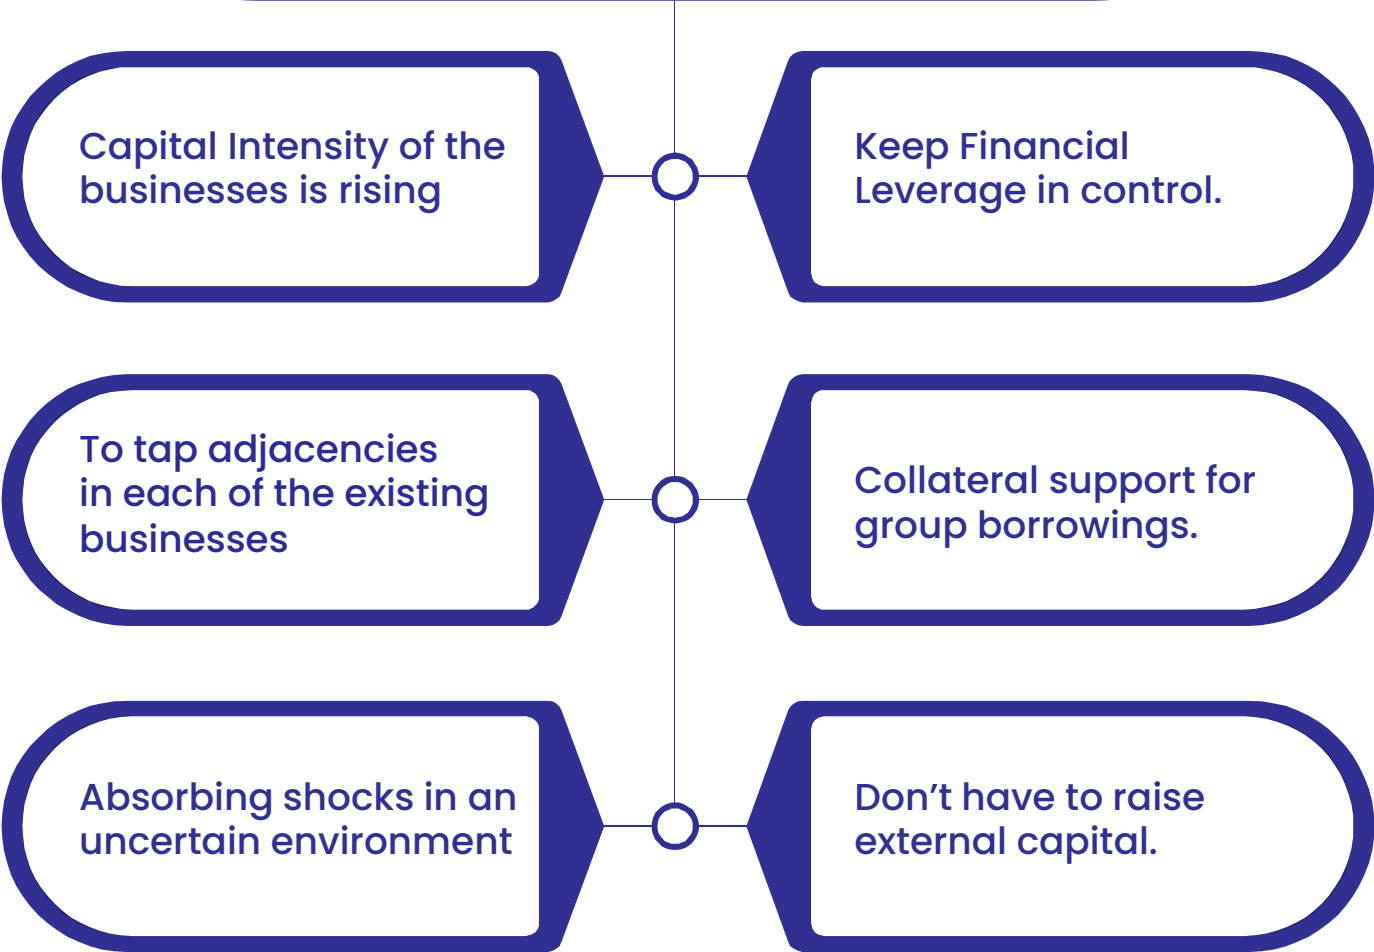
Capital Intensity of the businesses is rising

Keep Financial Leverage in control.

To tap adjacencies in each of the existing businesses

Collateral support for group borrowings.

Absorbing shocks in an uncertain environment

Don’t have to raise external capital.